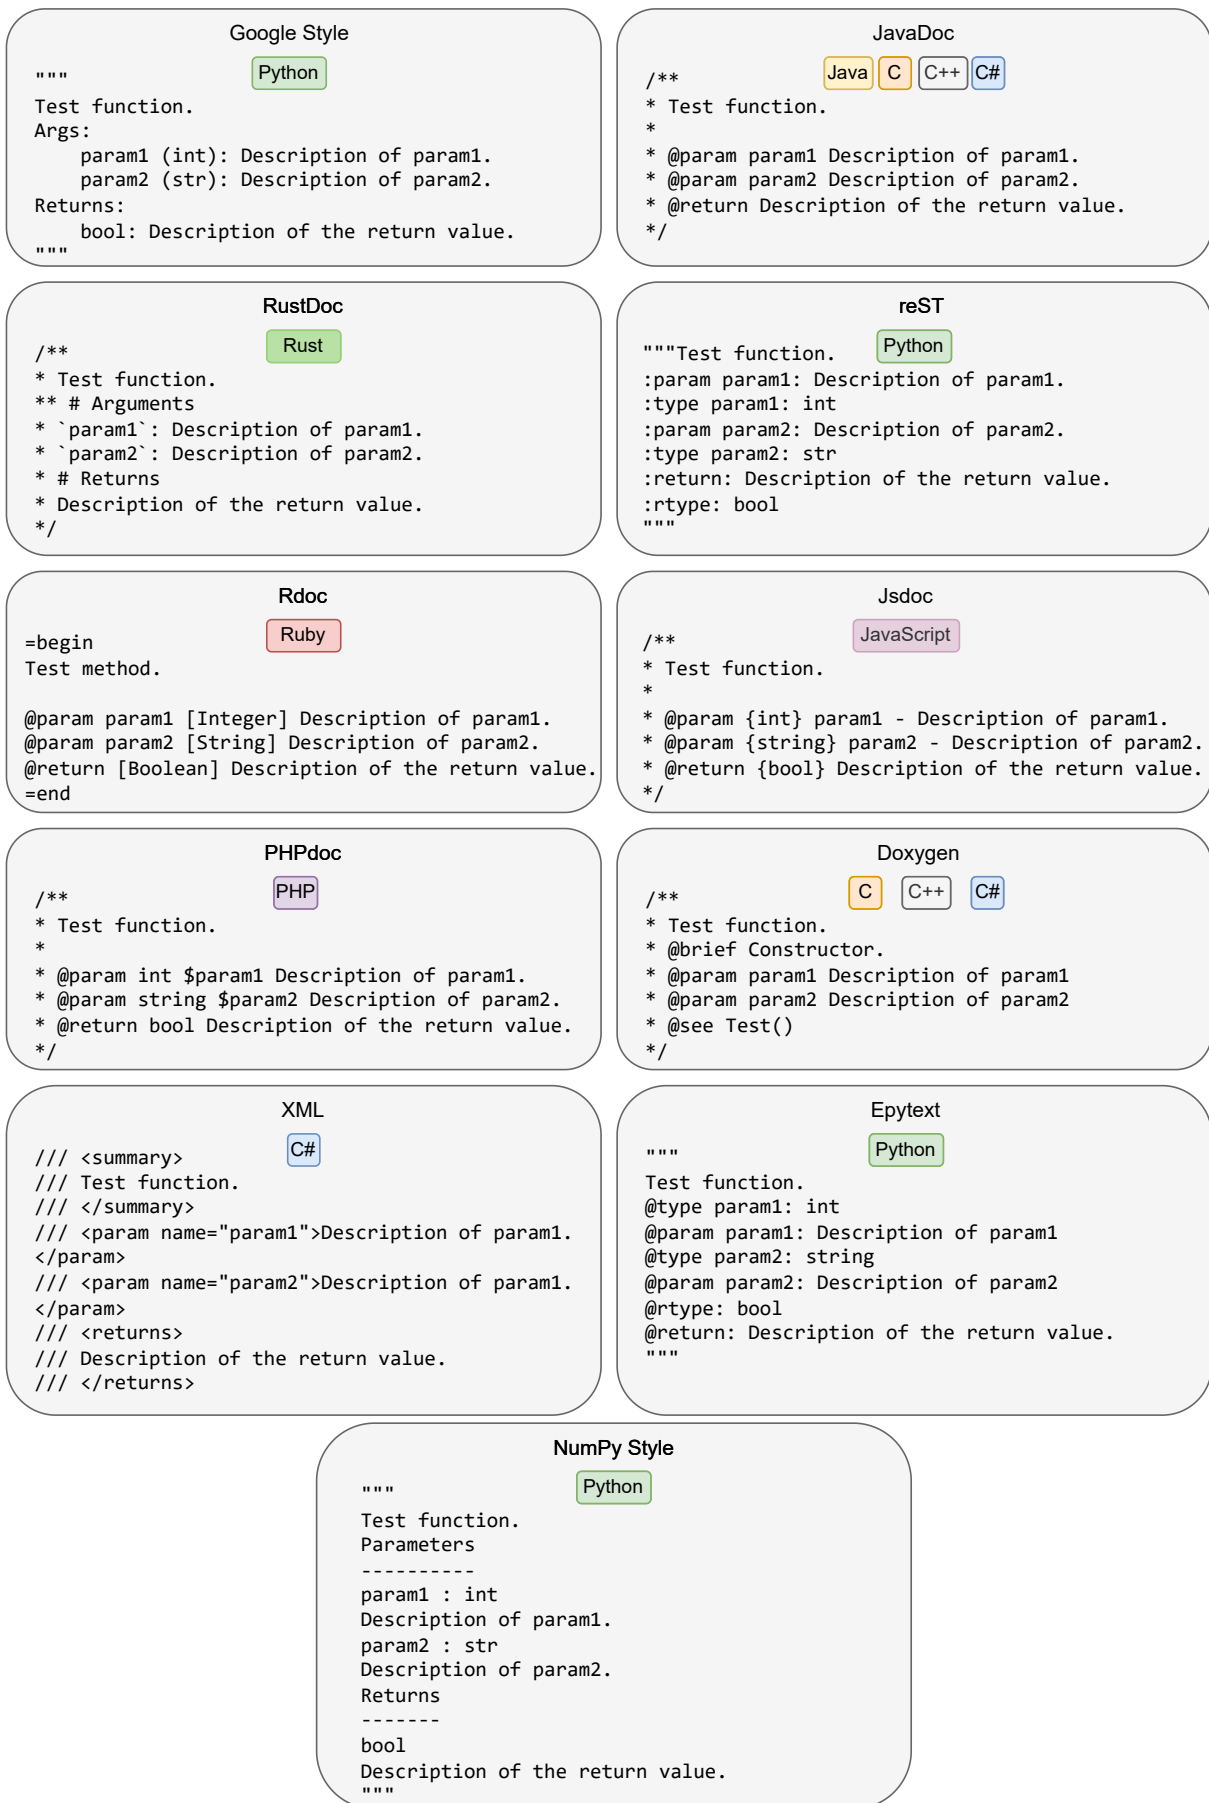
Google Style

Python

"""
Test function.
Args:
    param1 (int): Description of param1.
    param2 (str): Description of param2.
Returns:
    bool: Description of the return value.
"""

JavaDoc

Java C C++ C#

/**
* Test function.
*
* @param param1 Description of param1.
* @param param2 Description of param2.
* @return Description of the return value.
*/

RustDoc

Rust

/**
* Test function.
** # Arguments
* `param1`: Description of param1.
* `param2`: Description of param2.
* # Returns
* Description of the return value.
*/

reST

Python

"""Test function.
:param param1: Description of param1.
:type param1: int
:param param2: Description of param2.
:type param2: str
:return: Description of the return value.
:rtype: bool
"""

Rdoc

Ruby

=begin
Test method.

@param param1 [Integer] Description of param1.
@param param2 [String] Description of param2.
@return [Boolean] Description of the return value.
=end

Jsdoc

JavaScript

/**
* Test function.
*
* @param {int} param1 - Description of param1.
* @param {string} param2 - Description of param2.
* @return {bool} Description of the return value.
*/

PHPdoc

PHP

/**
* Test function.
*
* @param int $param1 Description of param1.
* @param string $param2 Description of param2.
* @return bool Description of the return value.
*/

Doxygen

C C++ C#

/**
* Test function.
* @brief Constructor.
* @param param1 Description of param1
* @param param2 Description of param2
* @see Test()
*/

XML

C#

/// <summary>
/// Test function.
/// </summary>
/// <param name="param1">Description of param1.
</param>
/// <param name="param2">Description of param1.
</param>
/// <returns>
/// Description of the return value.
/// </returns>

Epytext

Python

"""
Test function.
@type param1: int
@param param1: Description of param1
@type param2: string
@param param2: Description of param2
@rtype: bool
@return: Description of the return value.
"""

NumPy Style

Python

"""
Test function.
Parameters
----------
param1 : int
Description of param1.
param2 : str
Description of param2.
Returns
-------
bool
Description of the return value.
"""